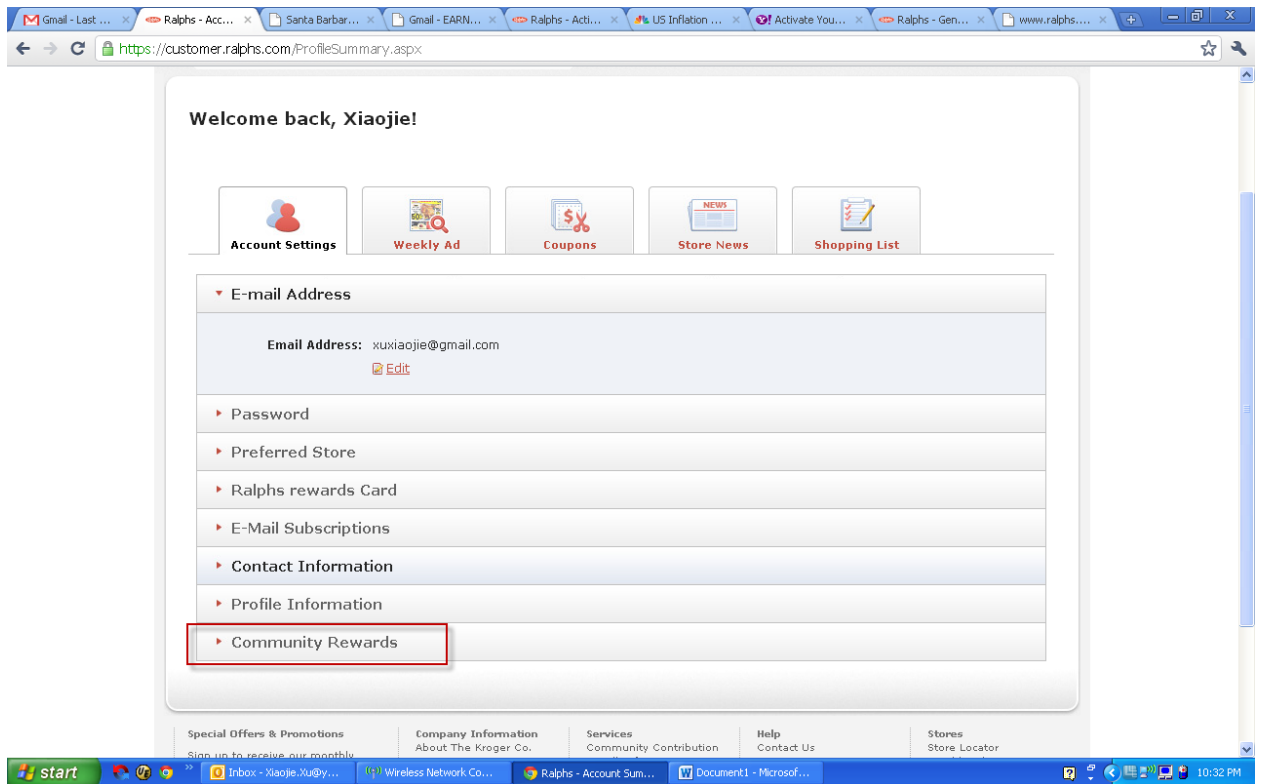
Gmail - Last ... × Ralphs - Acc... × Santa Barbar... × Gmail - EARN... × Ralphs - Acti... × US Inflation ... × Activate You... × Ralphs - Gen... × www.ralphs.... ×

https://customer.ralphs.com/ProfileSummary.aspx

Welcome back, Xiaojie!

Account Settings
Weekly Ad
Coupons
NEWS
Store News
Shopping List

E-mail Address

Email Address: xuxiaojie@gmail.com
Edit

Password

Preferred Store

Ralphs rewards Card

E-Mail Subscriptions

Contact Information

Profile Information

Community Rewards

Special Offers & Promotions
Sign up to receive our monthly
Company Information
About The Kroger Co.
Services
Community Contribution
Help
Contact Us
Stores
Store Locator

start
Inbox - Xiaojie.Xu@y...
Wireless Network Co...
Ralphs - Account Sum...
Document1 - Microsof...
10:32 PM